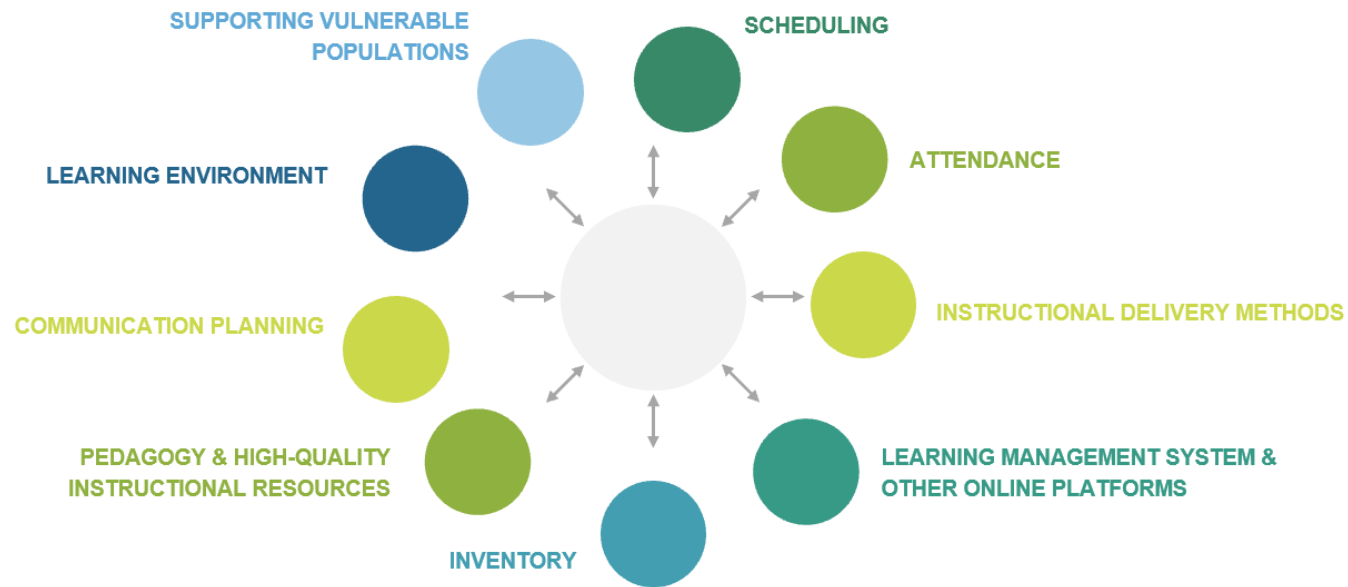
SUPPORTING VULNERABLE POPULATIONS

SCHEDULING

ATTENDANCE

LEARNING ENVIRONMENT

INSTRUCTIONAL DELIVERY METHODS

COMMUNICATION PLANNING

PEDAGOGY & HIGH-QUALITY INSTRUCTIONAL RESOURCES

LEARNING MANAGEMENT SYSTEM & OTHER ONLINE PLATFORMS

INVENTORY